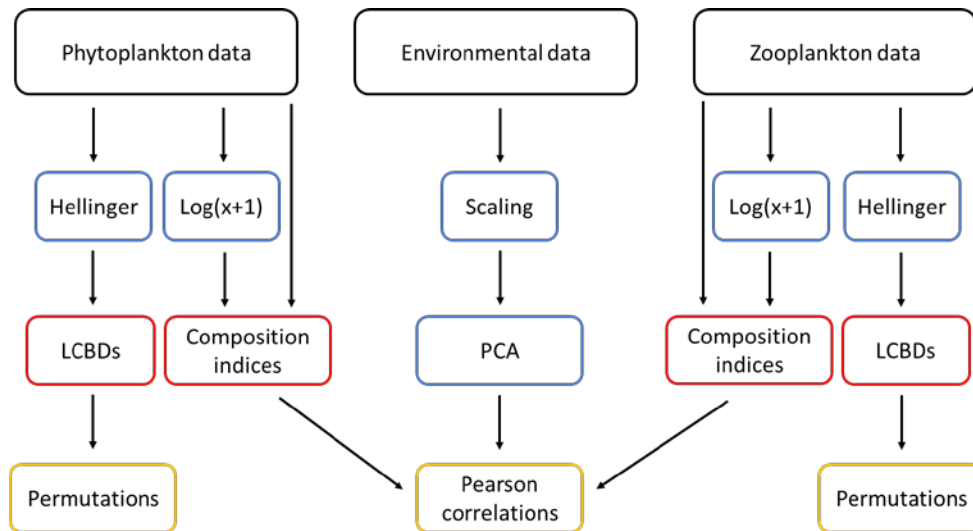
Phytoplankton data

Environmental data

Zooplankton data

Hellinger

Log(x+1)

Scaling

Log(x+1)

Hellinger

LCBDs

Composition indices

PCA

Composition indices

LCBDs

Permutations

Pearson correlations

Permutations